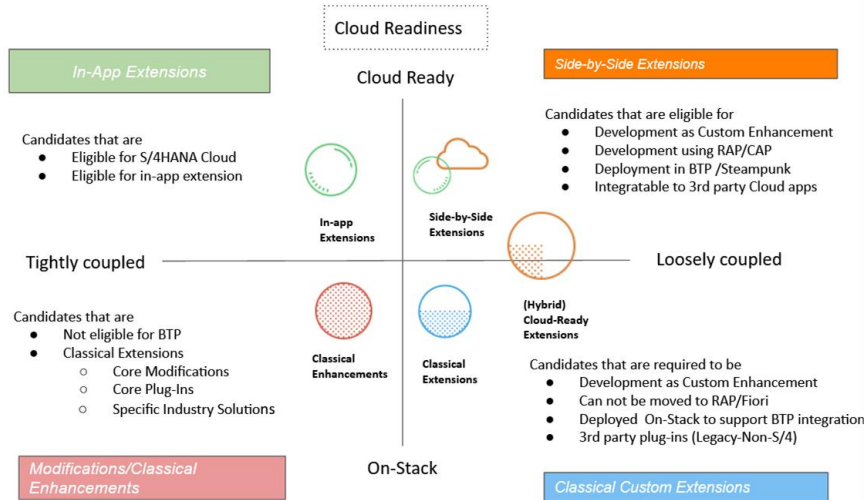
Cloud Readiness

In-App Extensions

Cloud Ready

Side-by-Side Extensions

Candidates that are
- Eligible for S/4HANA Cloud
- Eligible for in-app extension

Candidates that are eligible for
- Development as Custom Enhancement
- Development using RAP/CAP
- Deployment in BTP /Steampunk
- Integratable to 3rd party Cloud apps

In-app Extensions

Side-by-Side Extensions

Tightly coupled

Loosely coupled

Candidates that are
- Not eligible for BTP
- Classical Extensions
  - Core Modifications
  - Core Plug-Ins
  - Specific Industry Solutions

Classical Enhancements

Classical Extensions

(Hybrid) Cloud-Ready Extensions

Candidates that are required to be
- Development as Custom Enhancement
- Can not be moved to RAP/Fiori
- Deployed On-Stack to support BTP integration
- 3rd party plug-ins (Legacy-Non-S/4)

Modifications/Classical Enhancements

On-Stack

Classical Custom Extensions